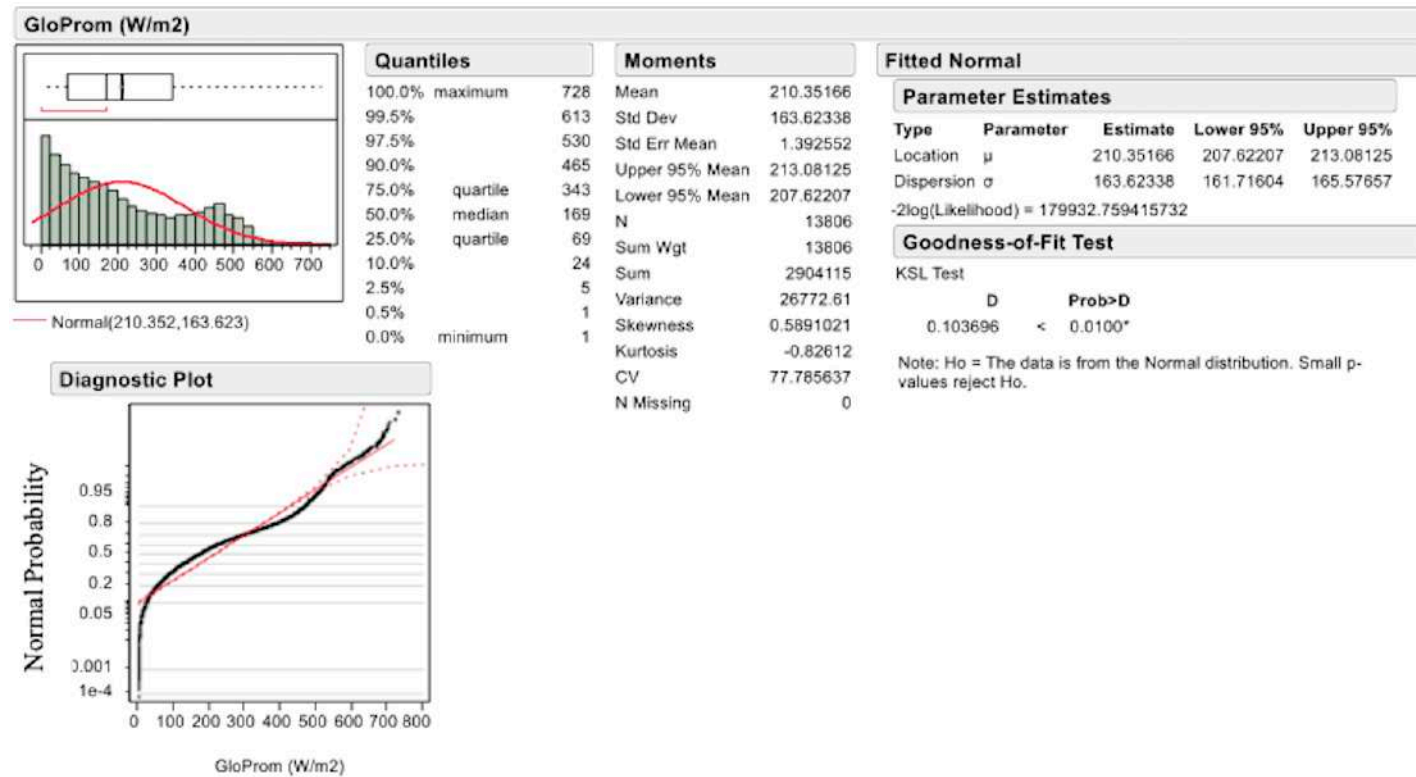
GloProm (W/m2)

0 100 200 300 400 500 600 700

Normal(210.352,163.623)

Quantiles

| | | |
|---|---|---|
| 100.0% | maximum | 728 |
| 99.5% | | 613 |
| 97.5% | | 530 |
| 90.0% | | 465 |
| 75.0% | quartile | 343 |
| 50.0% | median | 169 |
| 25.0% | quartile | 69 |
| 10.0% | | 24 |
| 2.5% | | 5 |
| 0.5% | | 1 |
| 0.0% | minimum | 1 |

Moments

| | |
|---|---|
| Mean | 210.35166 |
| Std Dev | 163.62338 |
| Std Err Mean | 1.392552 |
| Upper 95% Mean | 213.08125 |
| Lower 95% Mean | 207.62207 |
| N | 13806 |
| Sum Wgt | 13806 |
| Sum | 2904115 |
| Variance | 26772.61 |
| Skewness | 0.5891021 |
| Kurtosis | -0.82612 |
| CV | 77.785637 |
| N Missing | 0 |

Fitted Normal

Parameter Estimates

| Type | Parameter | Estimate | Lower 95% | Upper 95% |
|---|---|---|---|---|
| Location | μ | 210.35166 | 207.62207 | 213.08125 |
| Dispersion | σ | 163.62338 | 161.71604 | 165.57657 |

-2log(Likelihood) = 179932.759415732

Goodness-of-Fit Test

KSL Test

| D | | Prob>D |
|---|---|---|
| 0.103696 | < | 0.0100* |

Note: Ho = The data is from the Normal distribution. Small p-values reject Ho.

Diagnostic Plot

Normal Probability

0.95
0.8
0.5
0.2
0.05
0.001
1e-4

0 100 200 300 400 500 600 700 800

GloProm (W/m2)